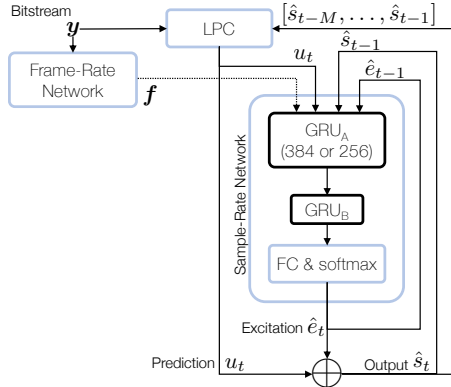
Bitstream

$\boldsymbol{y}$

LPC

$[\hat{s}_{t-M}, \ldots, \hat{s}_{t-1}]$

$\hat{s}_{t-1}$

$u_t$

$\hat{e}_{t-1}$

Frame-Rate Network

$\boldsymbol{f}$

Sample-Rate Network

GRU$_A$ (384 or 256)

GRU$_B$

FC & softmax

Excitation $\hat{e}_t$

Prediction $u_t$

Output $\hat{s}_t$